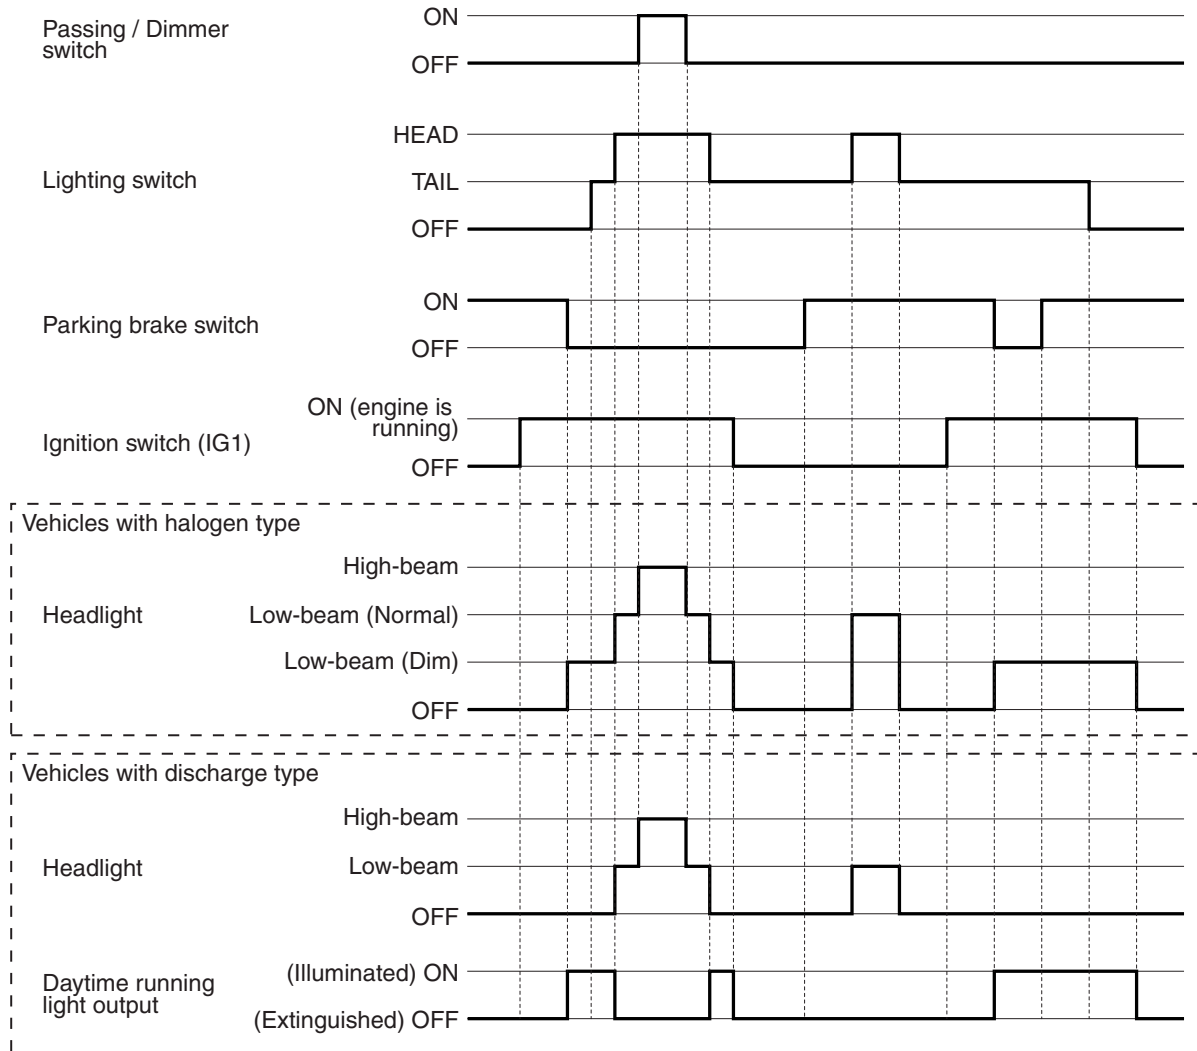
Passing / Dimmer switch
ON
OFF

Lighting switch
HEAD
TAIL
OFF

Parking brake switch
ON
OFF

Ignition switch (IG1)
ON (engine is running)
OFF

Vehicles with halogen type

Headlight
High-beam
Low-beam (Normal)
Low-beam (Dim)
OFF

Vehicles with discharge type

Headlight
High-beam
Low-beam
OFF

Daytime running light output
(Illuminated) ON
(Extinguished) OFF